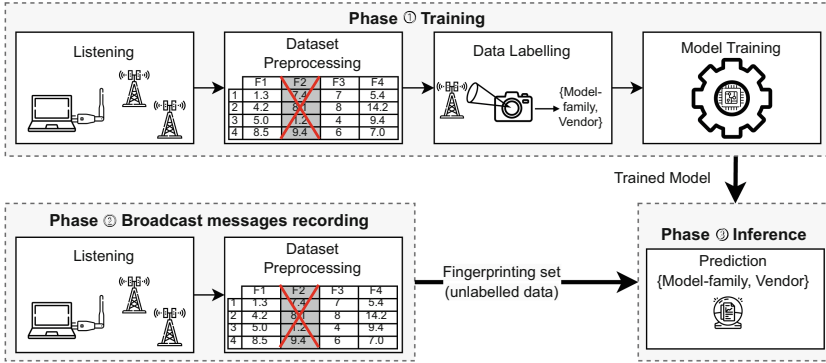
Phase ① Training

Listening

Dataset Preprocessing

|   | F1  | F2  | F3 | F4   |
|---|-----|-----|----|------|
| 1 | 1.3 | 7.4 | 7  | 5.4  |
| 2 | 4.2 | 8.0 | 8  | 14.2 |
| 3 | 5.0 | 1.2 | 4  | 9.4  |
| 4 | 8.5 | 9.4 | 6  | 7.0  |

Data Labelling

{Model-family, Vendor}

Model Training

Trained Model

Phase ② Broadcast messages recording

Listening

Dataset Preprocessing

|   | F1  | F2  | F3 | F4   |
|---|-----|-----|----|------|
| 1 | 1.3 | 7.4 | 7  | 5.4  |
| 2 | 4.2 | 8.0 | 8  | 14.2 |
| 3 | 5.0 | 1.2 | 4  | 9.4  |
| 4 | 8.5 | 9.4 | 6  | 7.0  |

Fingerprinting set (unlabelled data)

Phase ③ Inference

Prediction
{Model-family, Vendor}